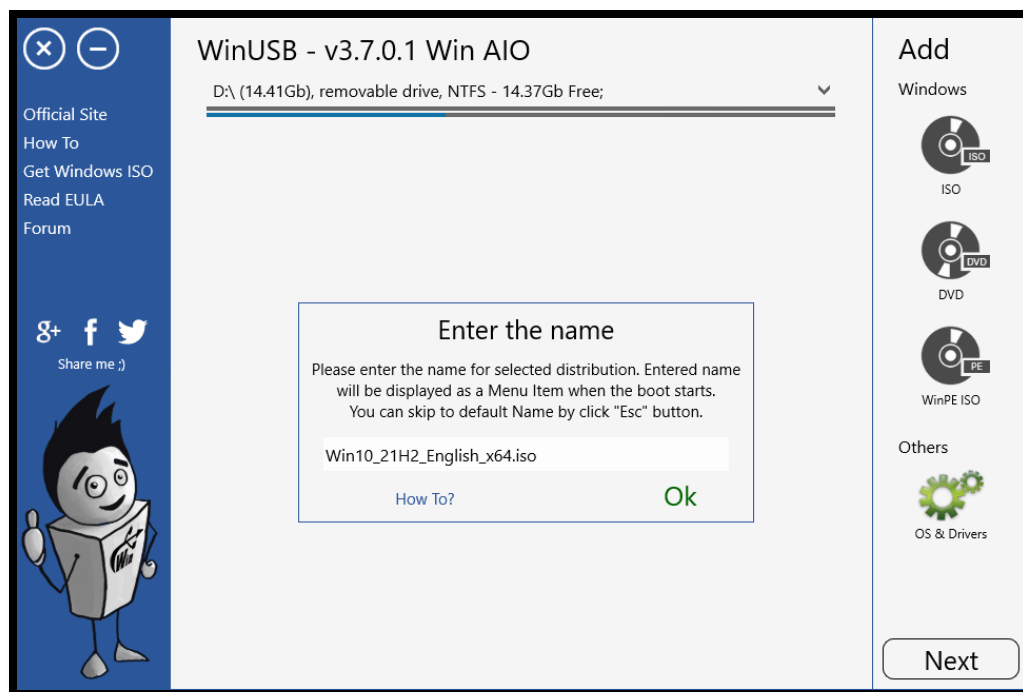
Official Site
How To
Get Windows ISO
Read EULA
Forum

Share me ;)

WinUSB - v3.7.0.1 Win AIO

D:\ (14.41Gb), removable drive, NTFS - 14.37Gb Free;

Enter the name

Please enter the name for selected distribution. Entered name will be displayed as a Menu Item when the boot starts. You can skip to default Name by click "Esc" button.

Win10_21H2_English_x64.iso

How To?

Ok

Add

Windows

ISO

ISO

DVD

DVD

PE

WinPE ISO

Others

OS & Drivers

Next